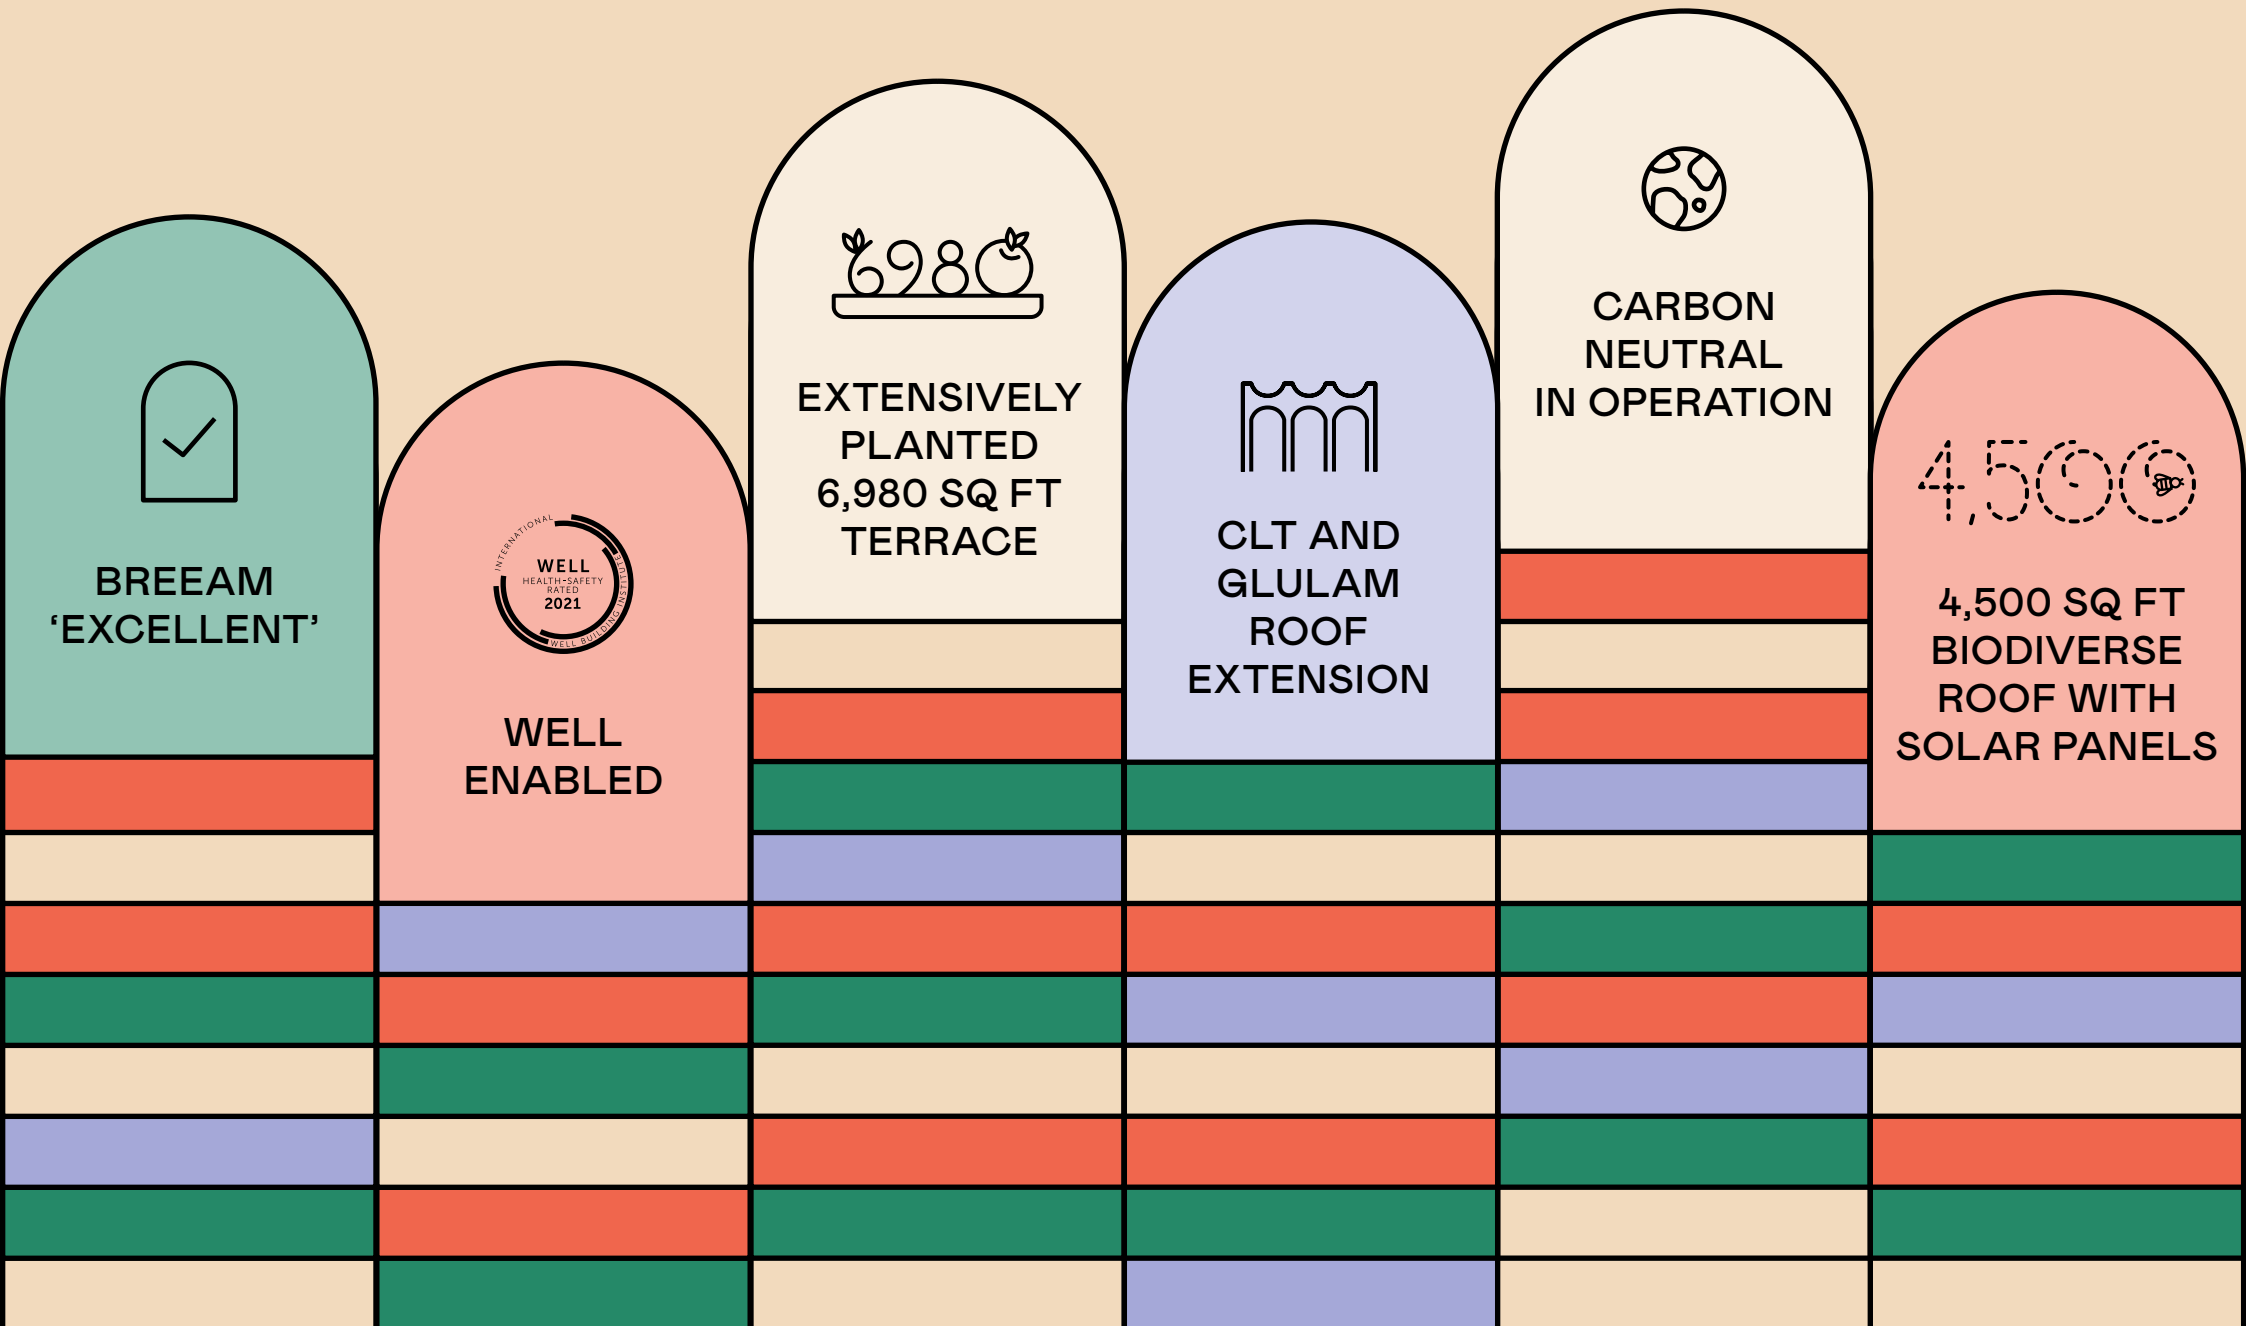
BREEAM 'EXCELLENT'

INTERNATIONAL WELL BUILDING INSTITUTE
WELL
HEALTH-SAFETY RATED
2021

WELL ENABLED

6980

EXTENSIVELY PLANTED 6,980 SQ FT TERRACE

CLT AND GLULAM ROOF EXTENSION

CARBON NEUTRAL IN OPERATION

4,500

4,500 SQ FT BIODIVERSE ROOF WITH SOLAR PANELS